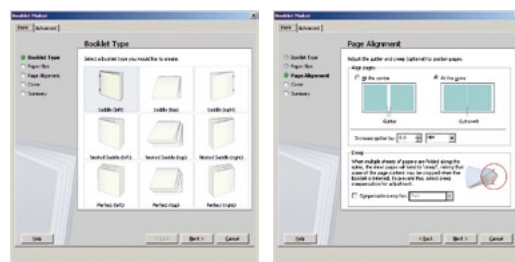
Booklet Maker
Basic | Advanced
Booklet Type
Paper Size
Page Alignment
Cover
Summary
Booklet Type
Select a booklet type you would like to create.
Saddle (left)
Saddle (top)
Saddle (right)
Nested Saddle (left)
Nested Saddle (top)
Nested Saddle (right)
Perfect (left)
Perfect (top)
Perfect (right)
Help
< Back
Next >
Cancel

Booklet Maker
Basic | Advanced
Booklet Type
Paper Size
Page Alignment
Cover
Summary
Page Alignment
Adjust the gutter and creep (optional) to position pages.
Align pages
At the center
At the spine
Gutter
Gutter
Increase gutter by: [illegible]
Creep
When multiple sheets of paper are folded along the spine, the inner pages will tend to "creep", risking that some of the page content may be cropped when the Booklet is trimmed. To prevent this, select a creep compensation for adjustment.
Compensate creep for: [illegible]
Help
< Back
Next >
Cancel